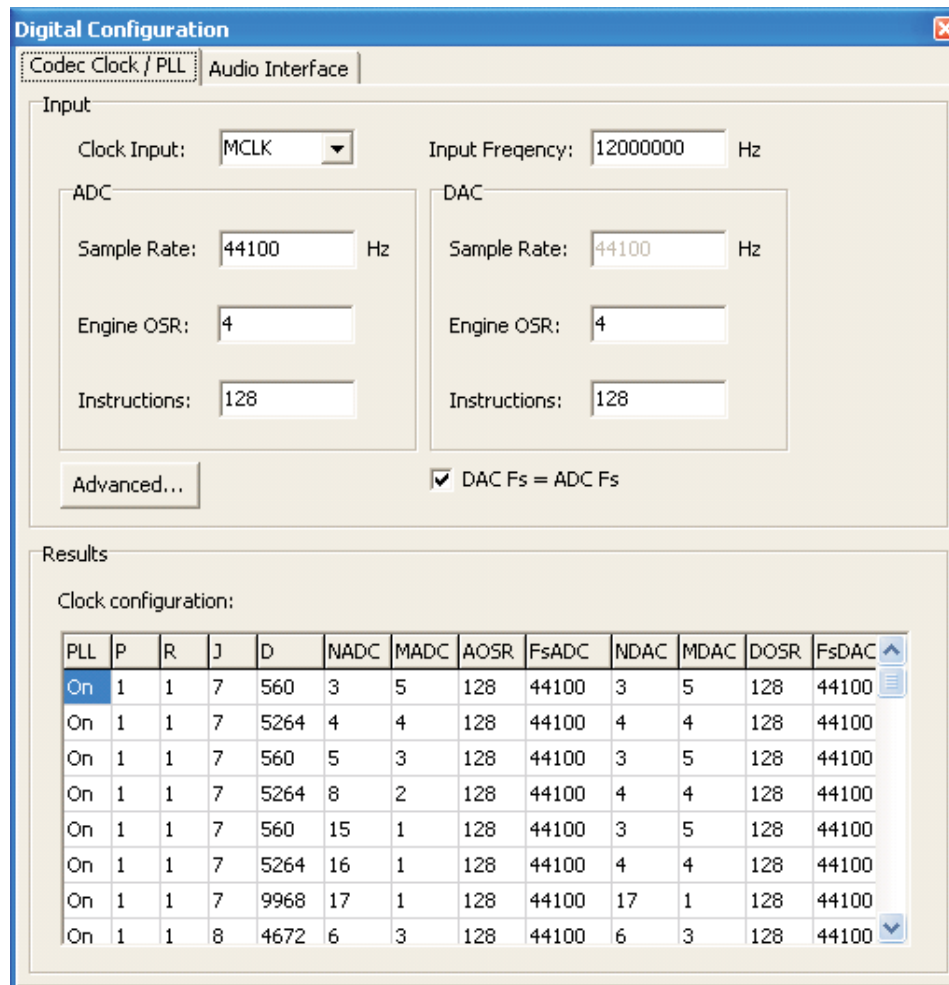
Digital Configuration

Codec Clock / PLL | Audio Interface

Input

Clock Input: MCLK

Input Freqency: 12000000 Hz

ADC

Sample Rate: 44100 Hz

Engine OSR: 4

Instructions: 128

DAC

Sample Rate: 44100 Hz

Engine OSR: 4

Instructions: 128

Advanced...

DAC Fs = ADC Fs

Results

Clock configuration:

| PLL | P | R | J | D | NADC | MADC | AOSR | FsADC | NDAC | MDAC | DOSR | FsDAC |
|---|---|---|---|---|---|---|---|---|---|---|---|---|
| On | 1 | 1 | 7 | 560 | 3 | 5 | 128 | 44100 | 3 | 5 | 128 | 44100 |
| On | 1 | 1 | 7 | 5264 | 4 | 4 | 128 | 44100 | 4 | 4 | 128 | 44100 |
| On | 1 | 1 | 7 | 560 | 5 | 3 | 128 | 44100 | 3 | 5 | 128 | 44100 |
| On | 1 | 1 | 7 | 5264 | 8 | 2 | 128 | 44100 | 4 | 4 | 128 | 44100 |
| On | 1 | 1 | 7 | 560 | 15 | 1 | 128 | 44100 | 3 | 5 | 128 | 44100 |
| On | 1 | 1 | 7 | 5264 | 16 | 1 | 128 | 44100 | 4 | 4 | 128 | 44100 |
| On | 1 | 1 | 7 | 9968 | 17 | 1 | 128 | 44100 | 17 | 1 | 128 | 44100 |
| On | 1 | 1 | 8 | 4672 | 6 | 3 | 128 | 44100 | 6 | 3 | 128 | 44100 |